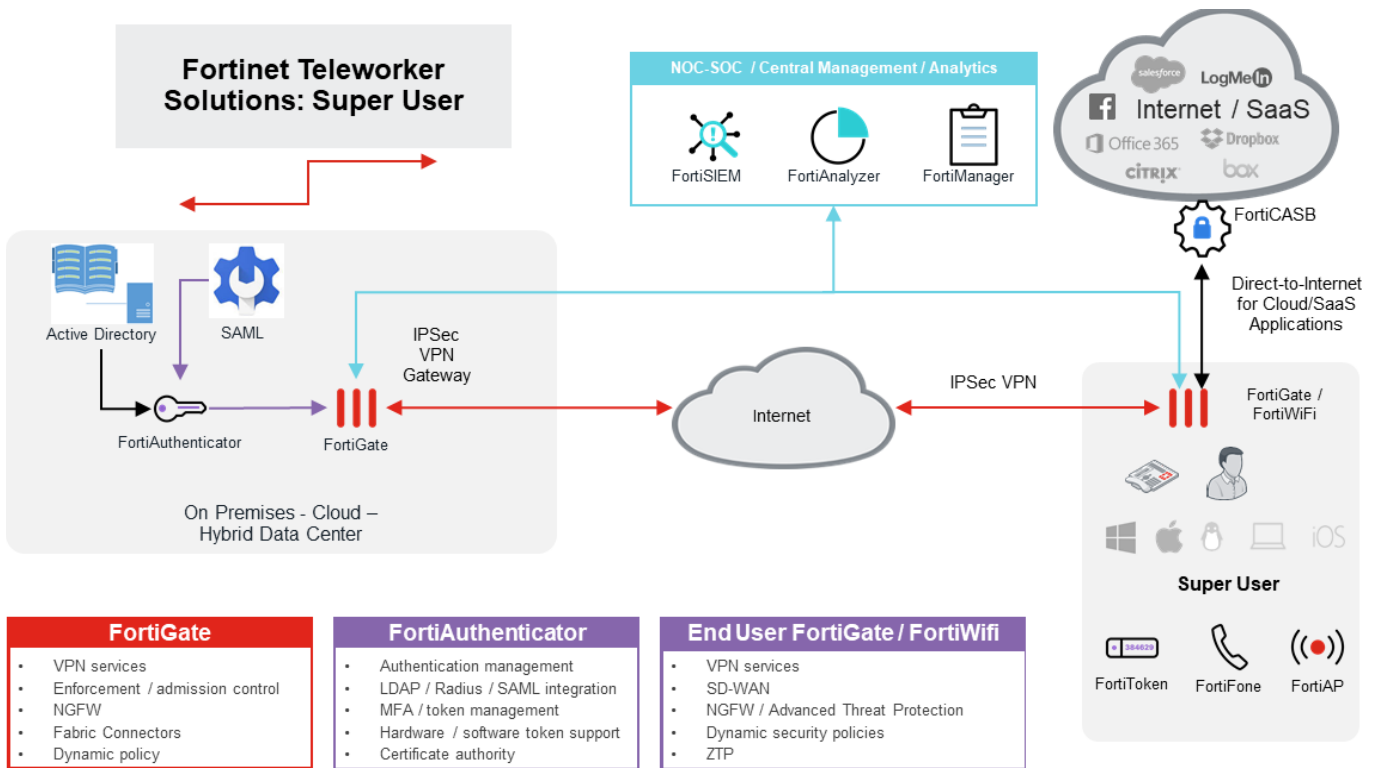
Fortinet Teleworker Solutions: Super User

NOC-SOC / Central Management / Analytics

FortiSIEM

FortiAnalyzer

FortiManager

salesforce

LogMeIn

Internet / SaaS

Office 365

Dropbox

CITRIX

box

FortiCASB

Direct-to-Internet for Cloud/SaaS Applications

Active Directory

SAML

FortiAuthenticator

IPSec VPN Gateway

FortiGate

Internet

IPSec VPN

FortiGate / FortiWiFi

iOS

Super User

On Premises - Cloud – Hybrid Data Center

384629

FortiToken

FortiFone

FortiAP

FortiGate
- VPN services
- Enforcement / admission control
- NGFW
- Fabric Connectors
- Dynamic policy

FortiAuthenticator
- Authentication management
- LDAP / Radius / SAML integration
- MFA / token management
- Hardware / software token support
- Certificate authority

End User FortiGate / FortiWifi
- VPN services
- SD-WAN
- NGFW / Advanced Threat Protection
- Dynamic security policies
- ZTP